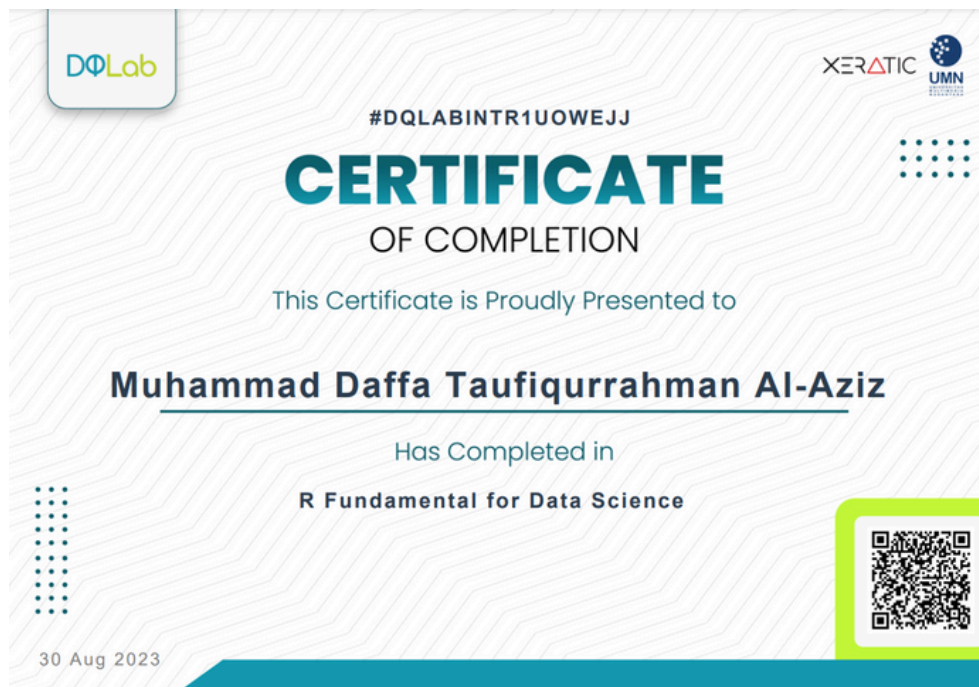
DQLab

XERATIC

UMN

#DQLABINTR1UOWEJJ

CERTIFICATE

OF COMPLETION

This Certificate is Proudly Presented to

Muhammad Daffa Taufiqurrahman Al-Aziz

Has Completed in

R Fundamental for Data Science

30 Aug 2023